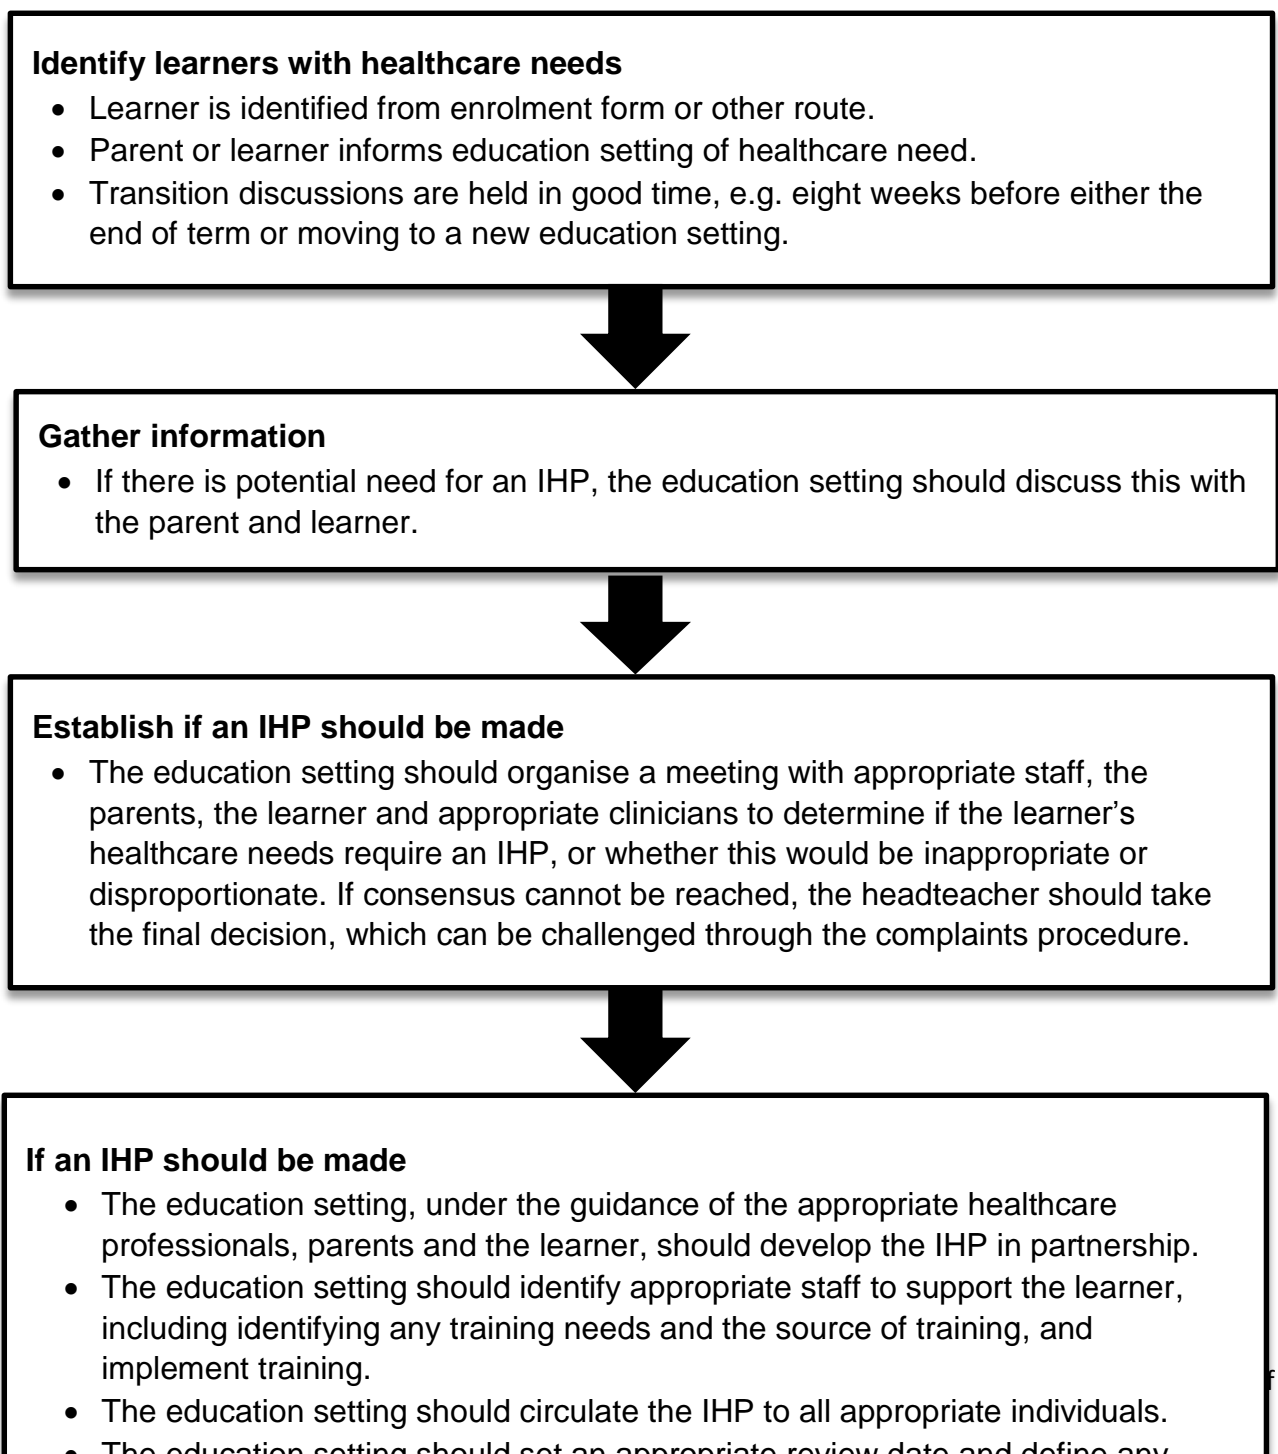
**Identify learners with healthcare needs**

- Learner is identified from enrolment form or other route.
- Parent or learner informs education setting of healthcare need.
- Transition discussions are held in good time, e.g. eight weeks before either the end of term or moving to a new education setting.

**Gather information**

- If there is potential need for an IHP, the education setting should discuss this with the parent and learner.

**Establish if an IHP should be made**

- The education setting should organise a meeting with appropriate staff, the parents, the learner and appropriate clinicians to determine if the learner's healthcare needs require an IHP, or whether this would be inappropriate or disproportionate. If consensus cannot be reached, the headteacher should take the final decision, which can be challenged through the complaints procedure.

**If an IHP should be made**

- The education setting, under the guidance of the appropriate healthcare professionals, parents and the learner, should develop the IHP in partnership.
- The education setting should identify appropriate staff to support the learner, including identifying any training needs and the source of training, and implement training.
- The education setting should circulate the IHP to all appropriate individuals.
- The education setting should set an appropriate review date and define any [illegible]